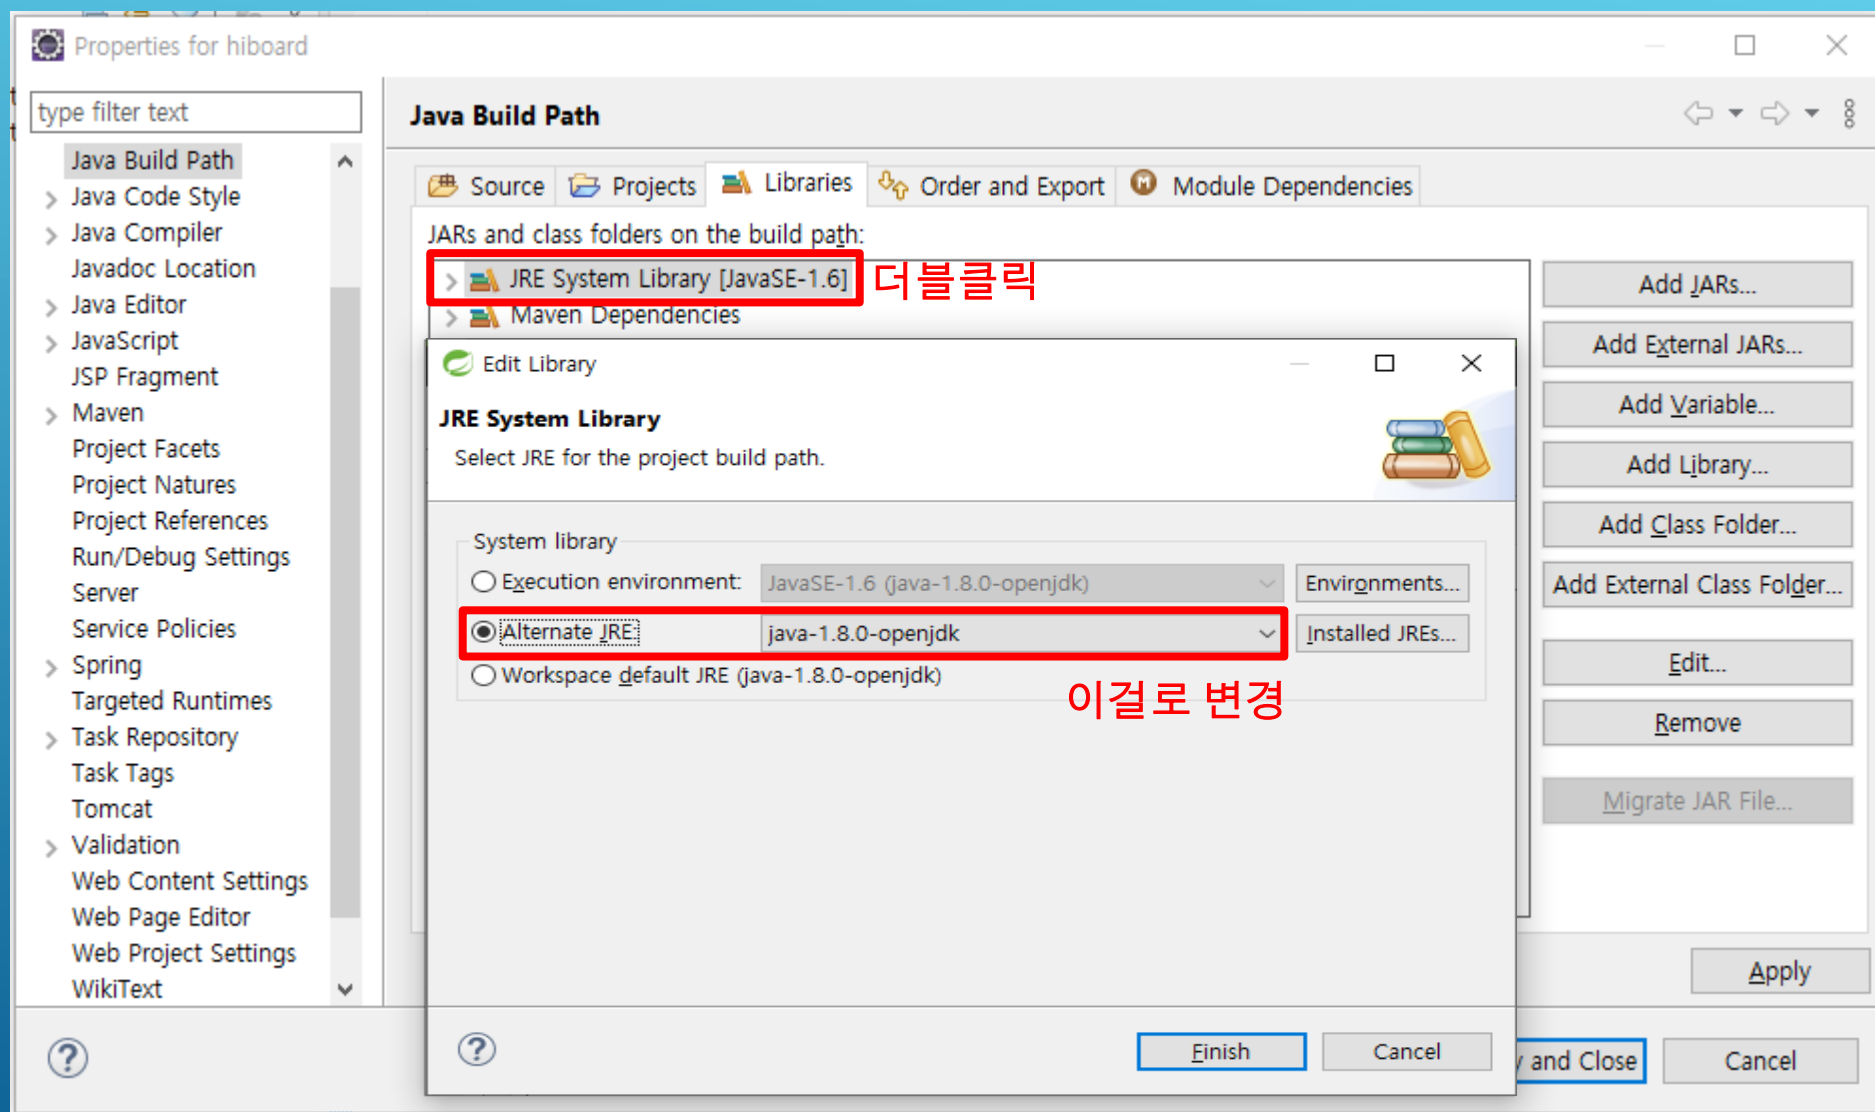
Properties for hiboard

type filter text

Java Build Path
Java Code Style
Java Compiler
Javadoc Location
Java Editor
JavaScript
JSP Fragment
Maven
Project Facets
Project Natures
Project References
Run/Debug Settings
Server
Service Policies
Spring
Targeted Runtimes
Task Repository
Task Tags
Tomcat
Validation
Web Content Settings
Web Page Editor
Web Project Settings
WikiText

Java Build Path

Source | Projects | Libraries | Order and Export | Module Dependencies

JARs and class folders on the build path:

JRE System Library [JavaSE-1.6]
Maven Dependencies

더블클릭

Add JARs...
Add External JARs...
Add Variable...
Add Library...
Add Class Folder...
Add External Class Folder...
Edit...
Remove
Migrate JAR File...

Edit Library

JRE System Library
Select JRE for the project build path.

System library
Execution environment: JavaSE-1.6 (java-1.8.0-openjdk) Environments...
Alternate JRE: java-1.8.0-openjdk Installed JREs...
Workspace default JRE (java-1.8.0-openjdk)

이걸로 변경

Finish Cancel

Apply
and Close Cancel